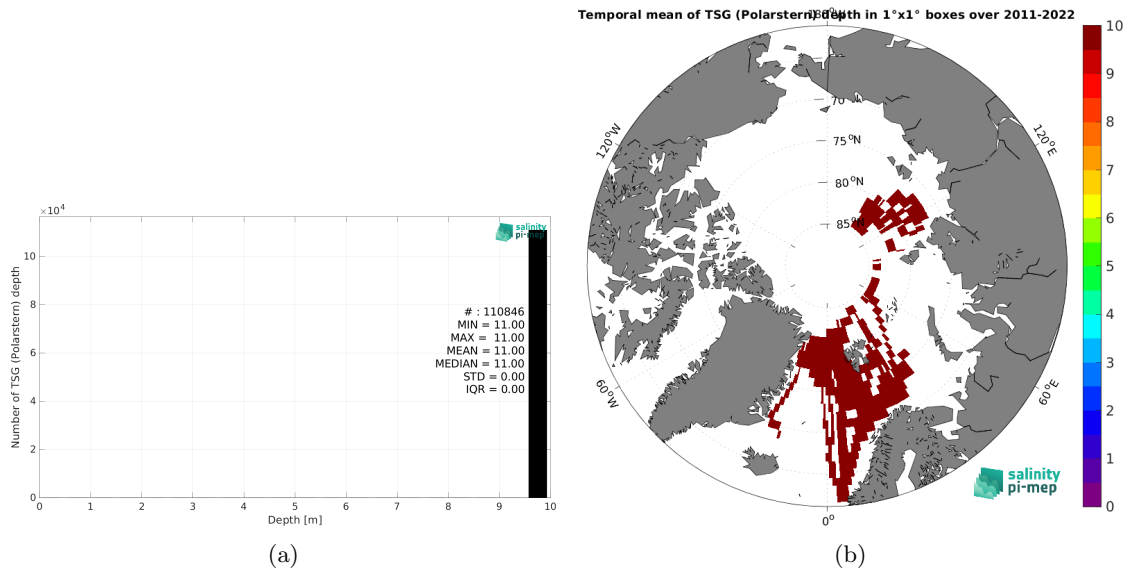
$\times10^4$

salinity pi-mep

Number of TSG (Polarstern) depth

# : 110846
MIN = 11.00
MAX = 11.00
MEAN = 11.00
MEDIAN = 11.00
STD = 0.00
IQR = 0.00

0 1 2 3 4 5 6 7 8 9 10
Depth [m]

0 2 4 6 8 10

(a)

Temporal mean of TSG (Polarstern) depth in 1°x1° boxes over 2011-2022

180°
70°N
75°N
80°N
85°N
120°W
120°E
60°W
60°E
0°

10 9 8 7 6 5 4 3 2 1 0

salinity pi-mep

(b)